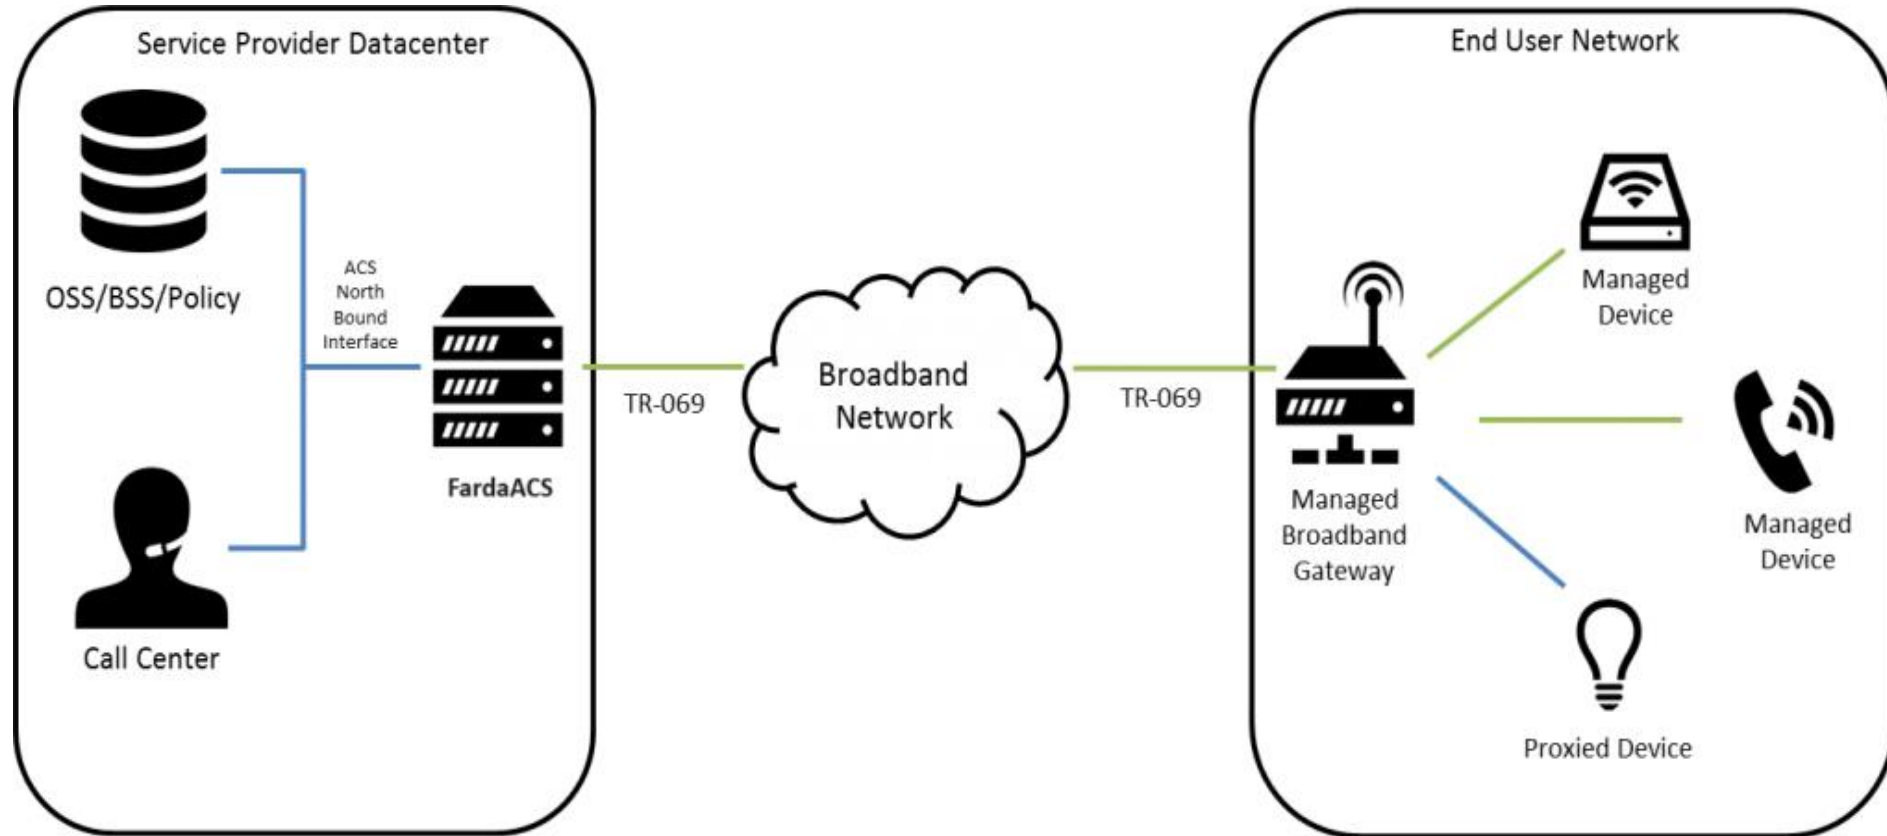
Service Provider Datacenter

OSS/BSS/Policy

ACS North Bound Interface

FardaACS

Call Center

TR-069

Broadband Network

TR-069

End User Network

Managed Device

Managed Broadband Gateway

Managed Device

Proxied Device